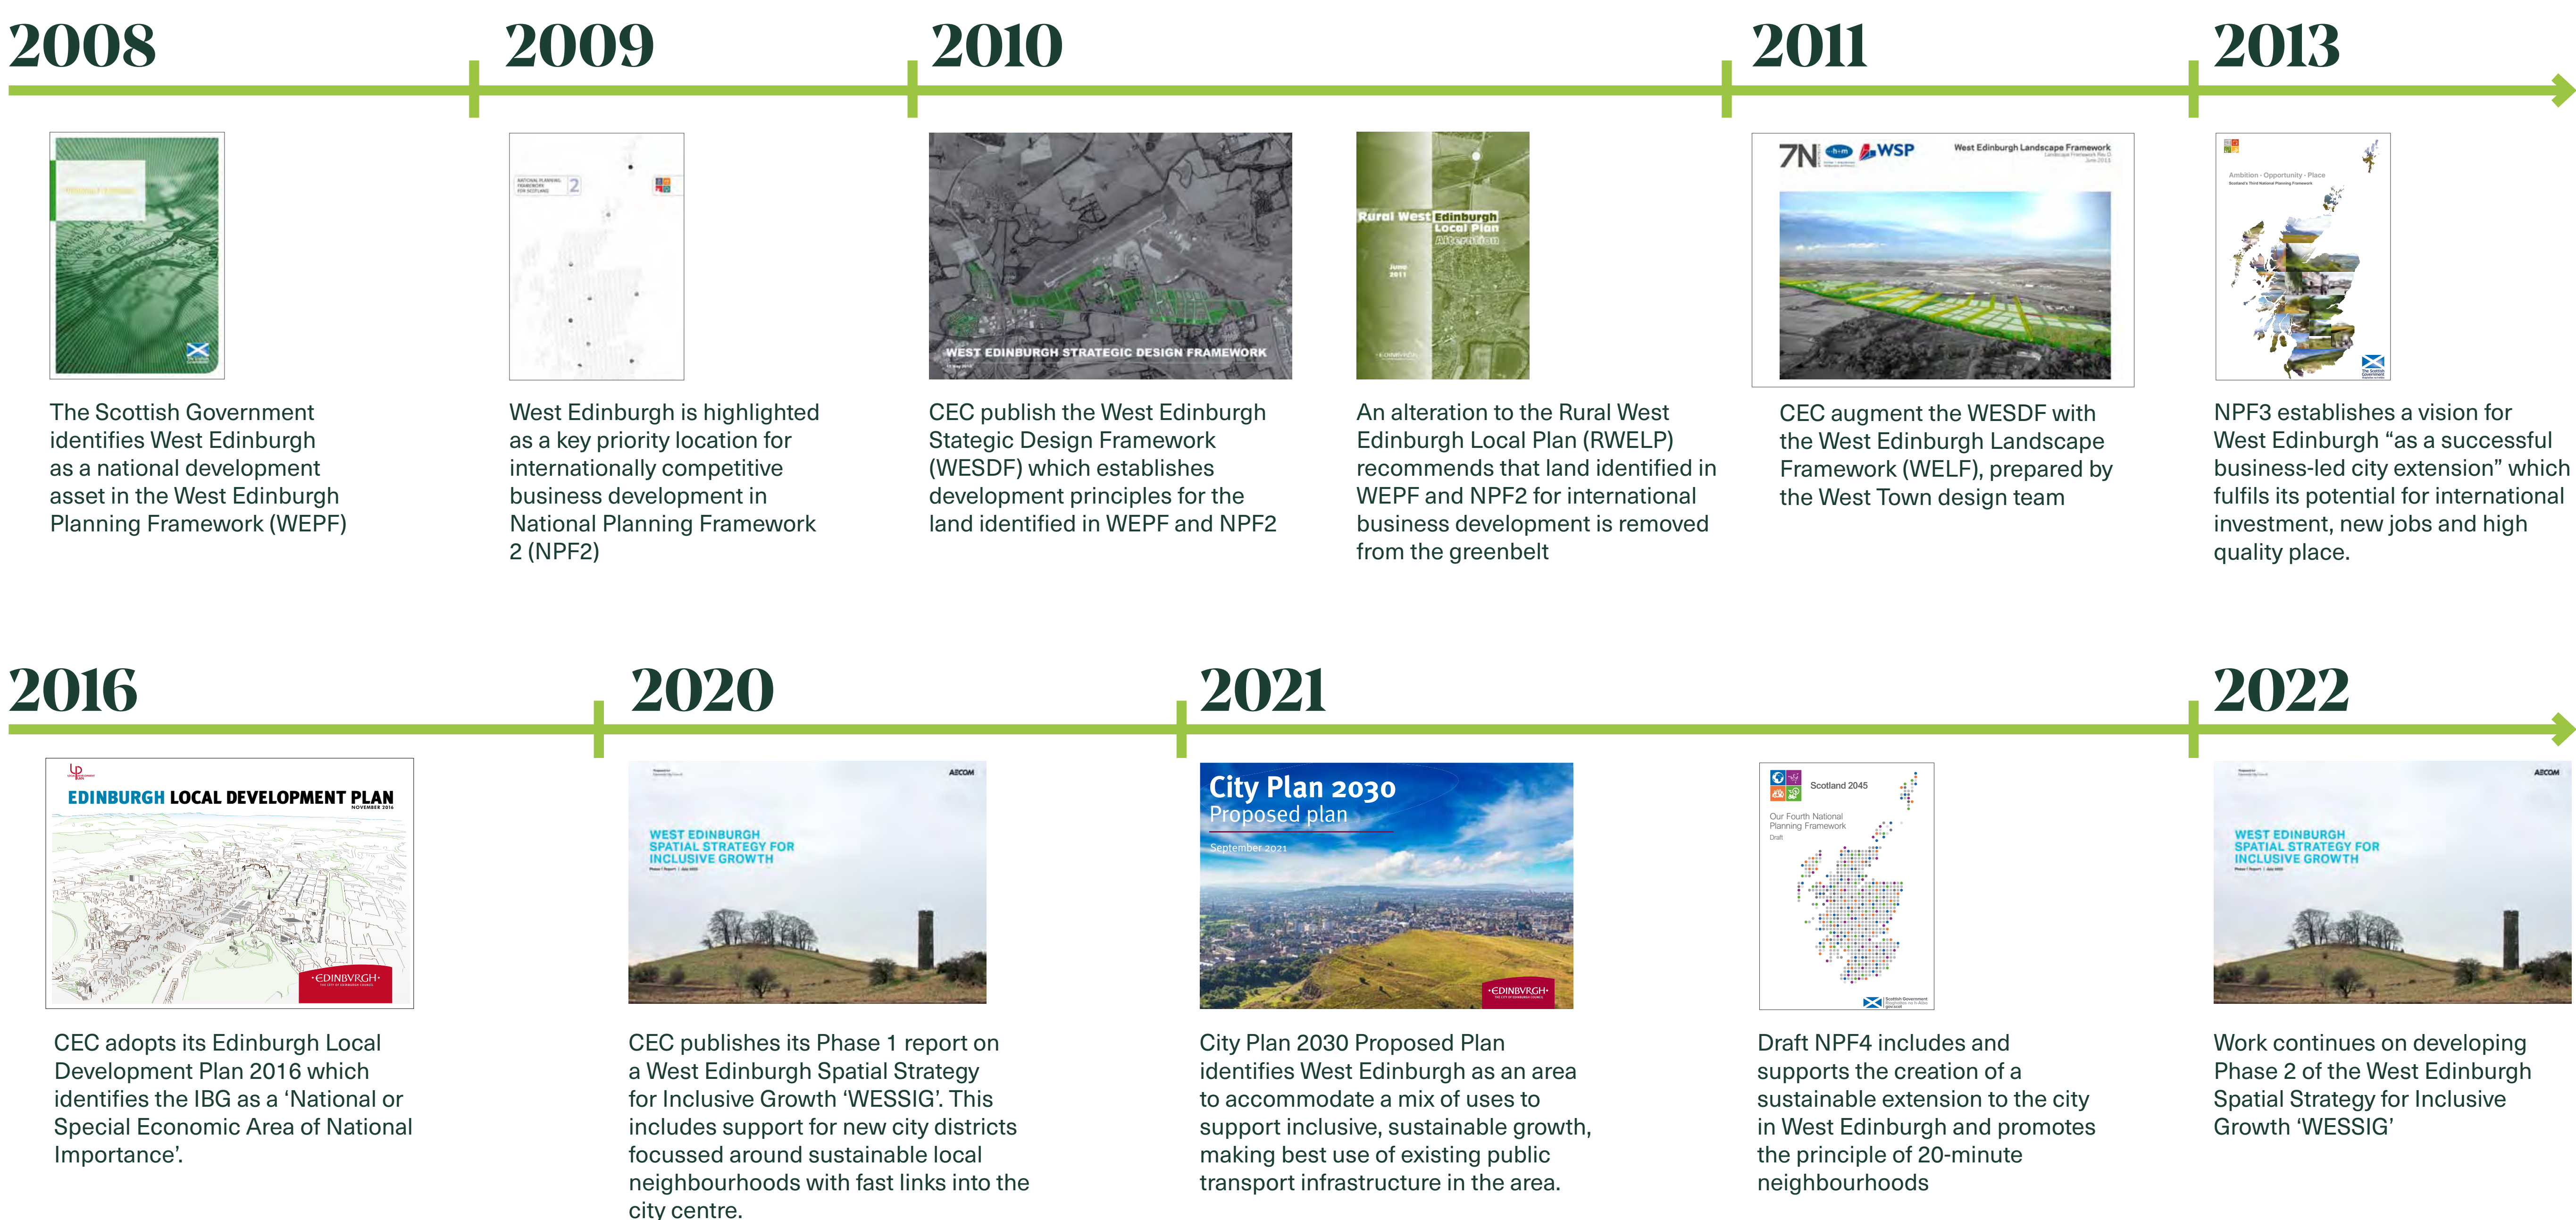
2008

The Scottish Government identifies West Edinburgh as a national development asset in the West Edinburgh Planning Framework (WEPF)

2009

West Edinburgh is highlighted as a key priority location for internationally competitive business development in National Planning Framework 2 (NPF2)

2010

WEST EDINBURGH STRATEGIC DESIGN FRAMEWORK

CEC publish the West Edinburgh Stategic Design Framework (WESDF) which establishes development principles for the land identified in WEPF and NPF2

Rural West Edinburgh Local Plan Alteration

June 2011

An alteration to the Rural West Edinburgh Local Plan (RWELP) recommends that land identified in WEPF and NPF2 for international business development is removed from the greenbelt

2011

7N WSP West Edinburgh Landscape Framework

CEC augment the WESDF with the West Edinburgh Landscape Framework (WELF), prepared by the West Town design team

2013

Ambition · Opportunity · Place

NPF3 establishes a vision for West Edinburgh "as a successful business-led city extension" which fulfils its potential for international investment, new jobs and high quality place.

2016

EDINBURGH LOCAL DEVELOPMENT PLAN

NOVEMBER 2016

·EDINBVRGH·

CEC adopts its Edinburgh Local Development Plan 2016 which identifies the IBG as a 'National or Special Economic Area of National Importance'.

2020

AECOM

WEST EDINBURGH SPATIAL STRATEGY FOR INCLUSIVE GROWTH

CEC publishes its Phase 1 report on a West Edinburgh Spatial Strategy for Inclusive Growth 'WESSIG'. This includes support for new city districts focussed around sustainable local neighbourhoods with fast links into the city centre.

2021

City Plan 2030

Proposed plan

September 2021

·EDINBVRGH·

City Plan 2030 Proposed Plan identifies West Edinburgh as an area to accommodate a mix of uses to support inclusive, sustainable growth, making best use of existing public transport infrastructure in the area.

Scotland 2045

Our Fourth National Planning Framework

Draft

Draft NPF4 includes and supports the creation of a sustainable extension to the city in West Edinburgh and promotes the principle of 20-minute neighbourhoods

2022

AECOM

WEST EDINBURGH SPATIAL STRATEGY FOR INCLUSIVE GROWTH

Work continues on developing Phase 2 of the West Edinburgh Spatial Strategy for Inclusive Growth 'WESSIG'